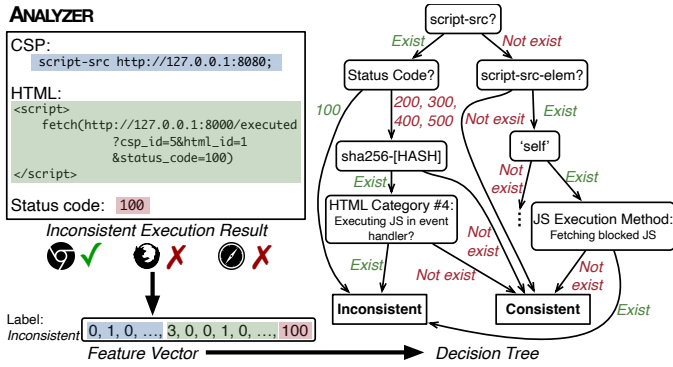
ANALYZER

CSP:
script-src http://127.0.0.1:8080;

HTML:
<script>
fetch(http://127.0.0.1:8000/executed?csp_id=5&html_id=1&status_code=100)
</script>

Status code: 100

Inconsistent Execution Result

✓ ✗ ✗

Label: Inconsistent

0, 1, 0, …, 3, 0, 0, 1, 0, …, 100

Feature Vector

Decision Tree

script-src?

Exist

Not exist

Status Code?

script-src-elem?

100

200, 300, 400, 500

Not exist

Exist

sha256-[HASH]

'self'

Exist

Not exist

Exist

HTML Category #4: Executing JS in event handler?

Not exist

⋮

JS Execution Method: Fetching blocked JS

Exist

Not exist

Not exist

Inconsistent

Consistent

Exist